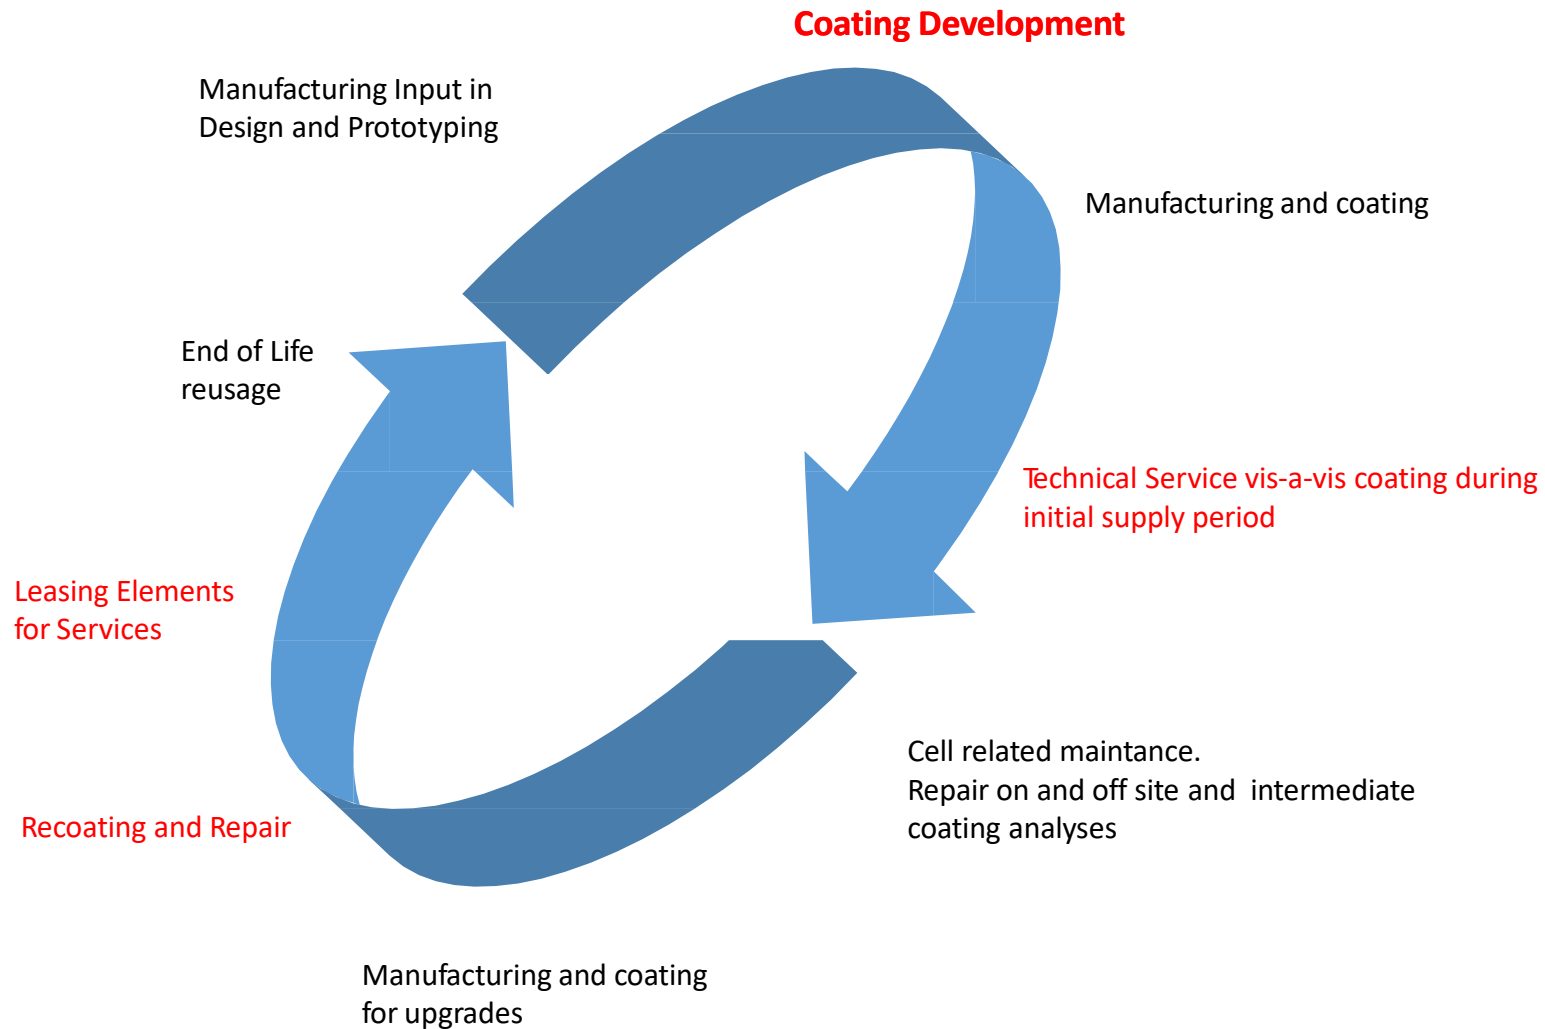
Coating Development

Manufacturing Input in Design and Prototyping

Manufacturing and coating

End of Life reusage

Technical Service vis-a-vis coating during initial supply period

Leasing Elements for Services

Cell related maintance.
Repair on and off site and intermediate coating analyses

Recoating and Repair

Manufacturing and coating for upgrades